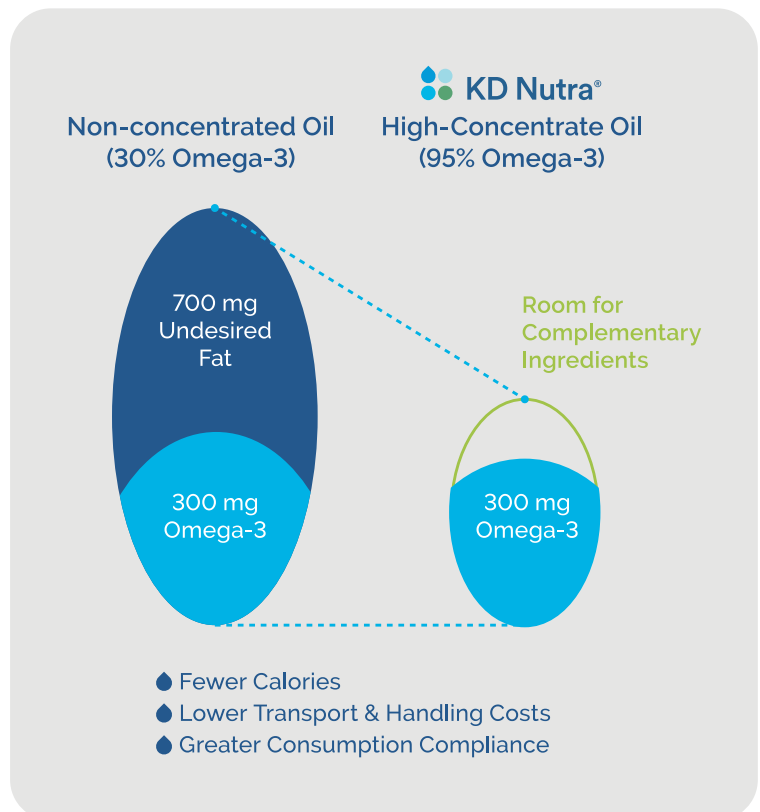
KD Nutra®

Non-concentrated Oil
(30% Omega-3)

High-Concentrate Oil
(95% Omega-3)

700 mg
Undesired
Fat

300 mg
Omega-3

Room for
Complementary
Ingredients

300 mg
Omega-3

Fewer Calories
Lower Transport & Handling Costs
Greater Consumption Compliance